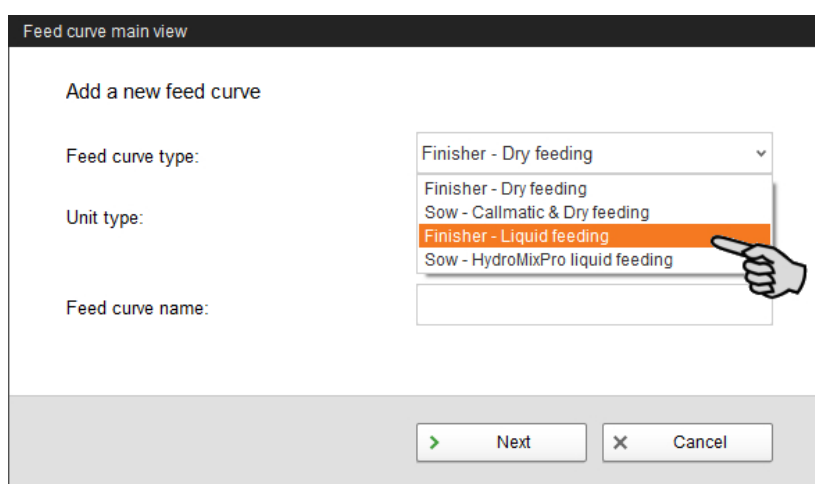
Feed curve main view

Add a new feed curve

Feed curve type:

Finisher - Dry feeding

Finisher - Dry feeding
Sow - Callmatic & Dry feeding
Finisher - Liquid feeding
Sow - HydroMixPro liquid feeding

Unit type:

Feed curve name:

Next

Cancel